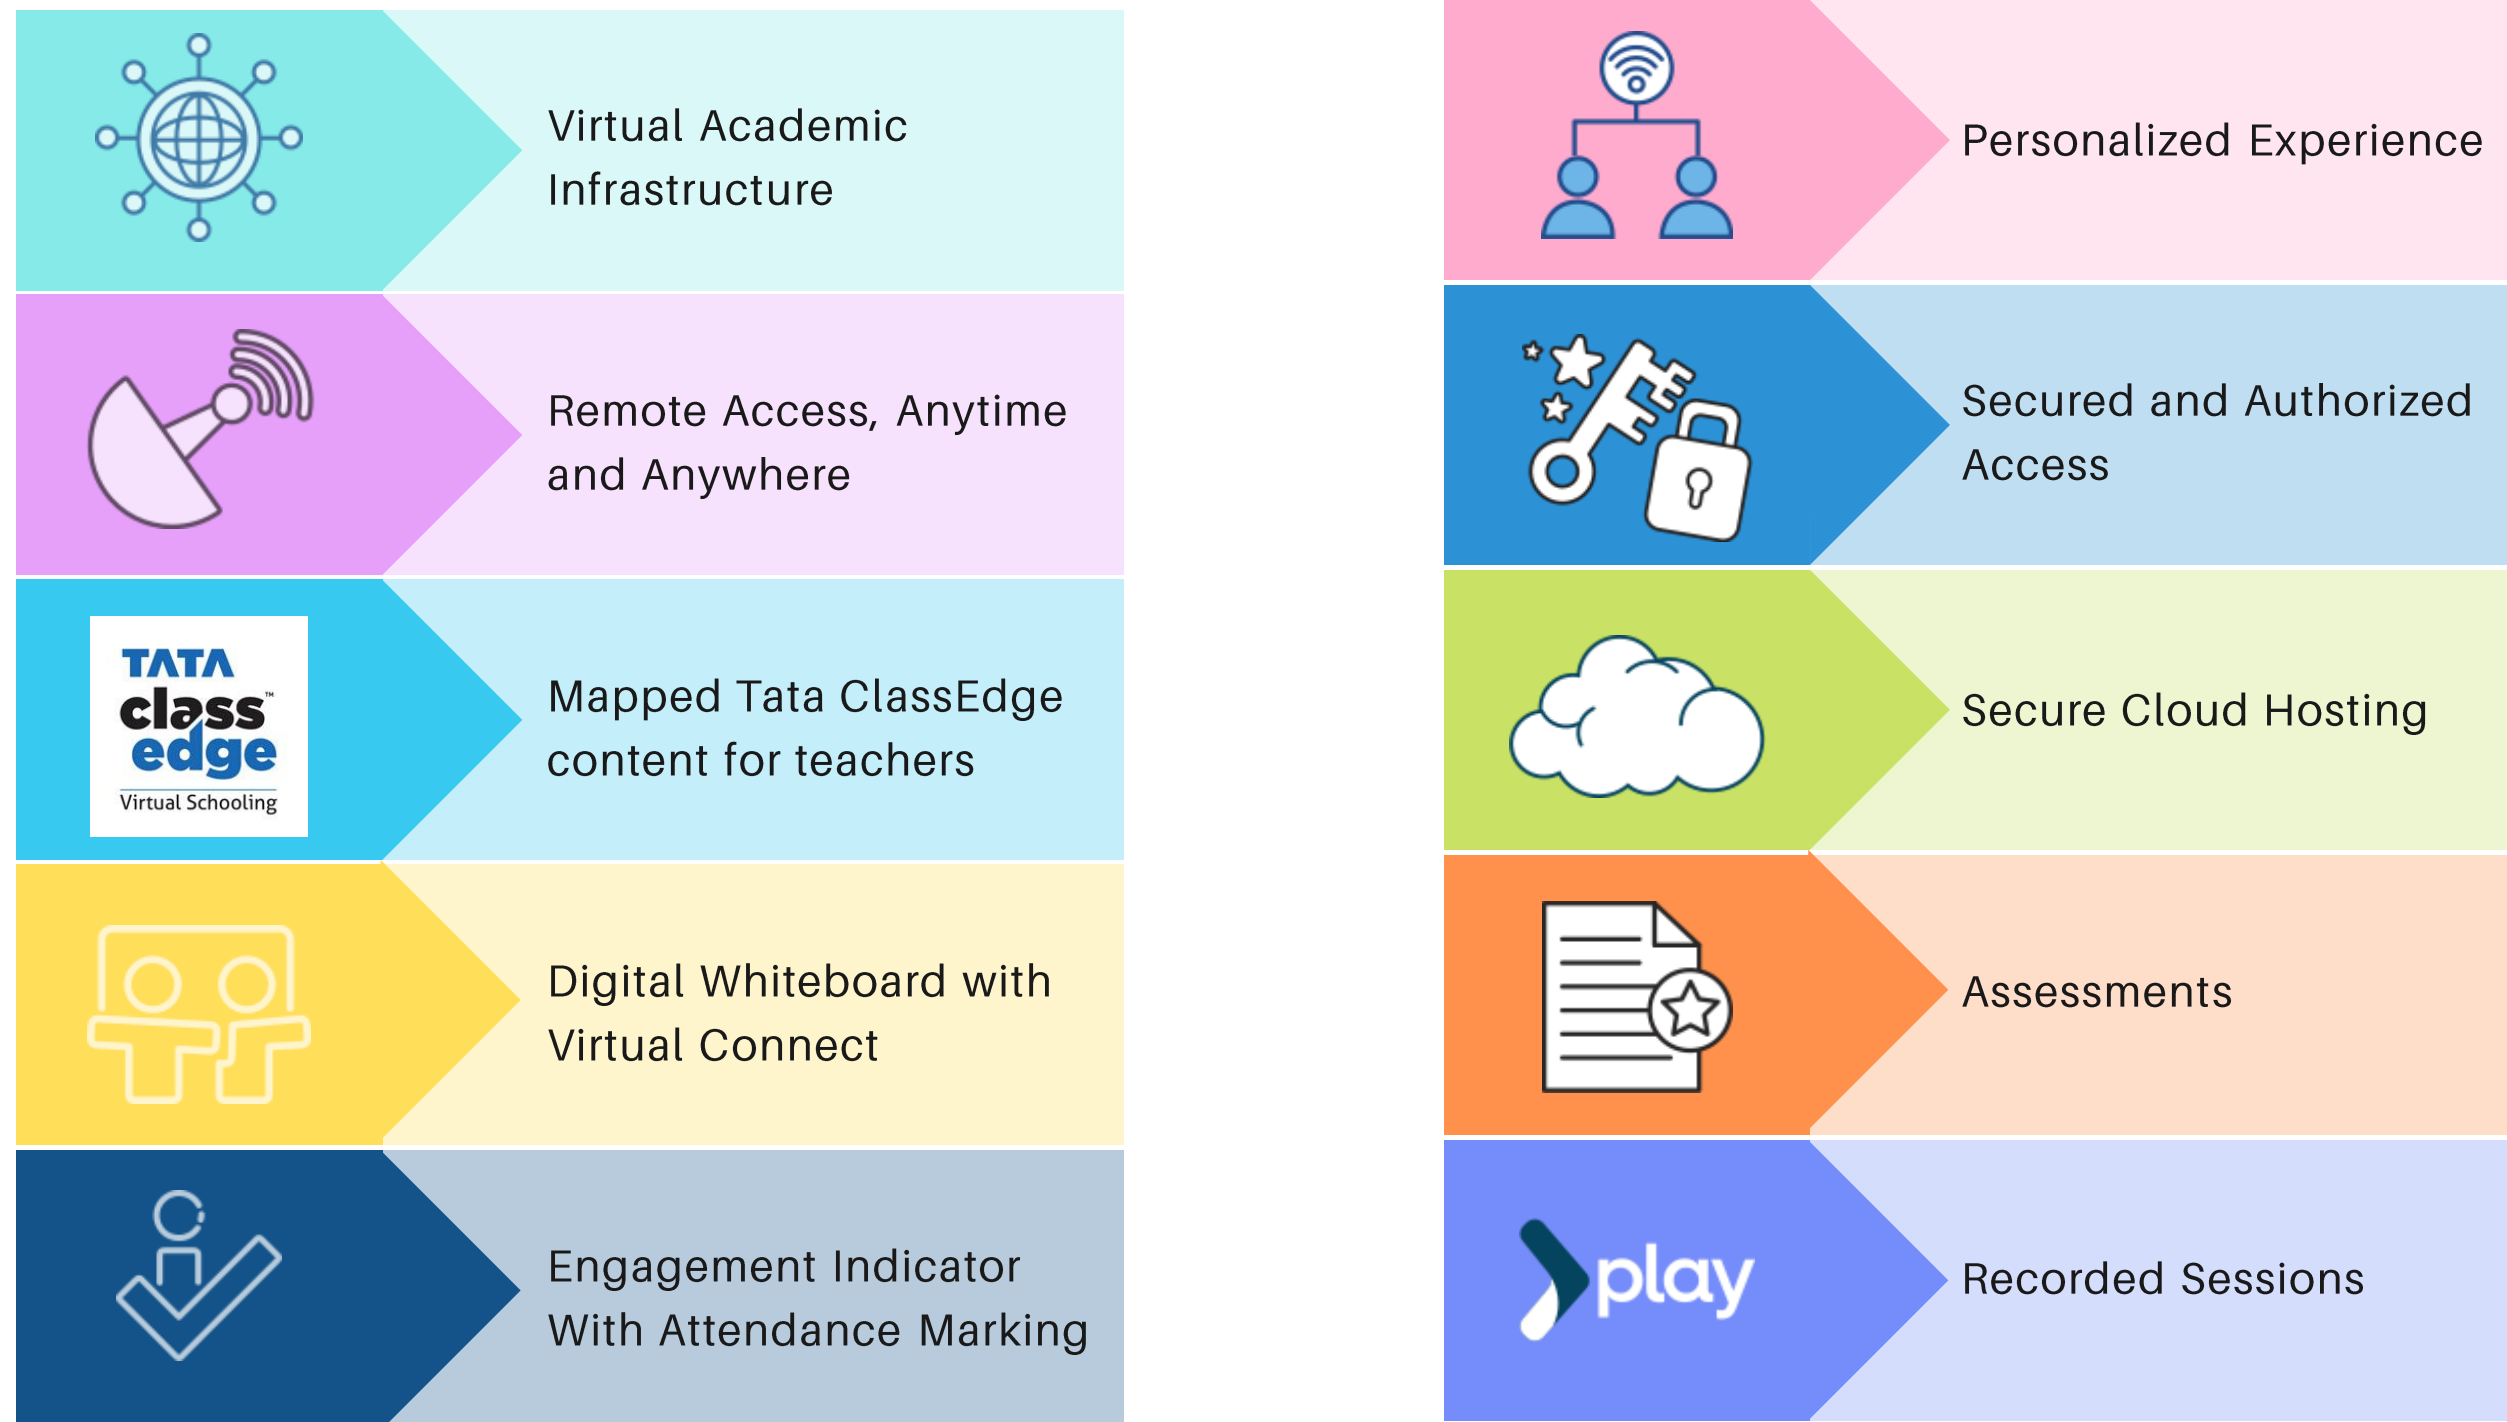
Virtual Academic Infrastructure

Remote Access, Anytime and Anywhere

TATA class™ edge Virtual Schooling

Mapped Tata ClassEdge content for teachers

Digital Whiteboard with Virtual Connect

Engagement Indicator With Attendance Marking

Personalized Experience

Secured and Authorized Access

Secure Cloud Hosting

Assessments

play

Recorded Sessions